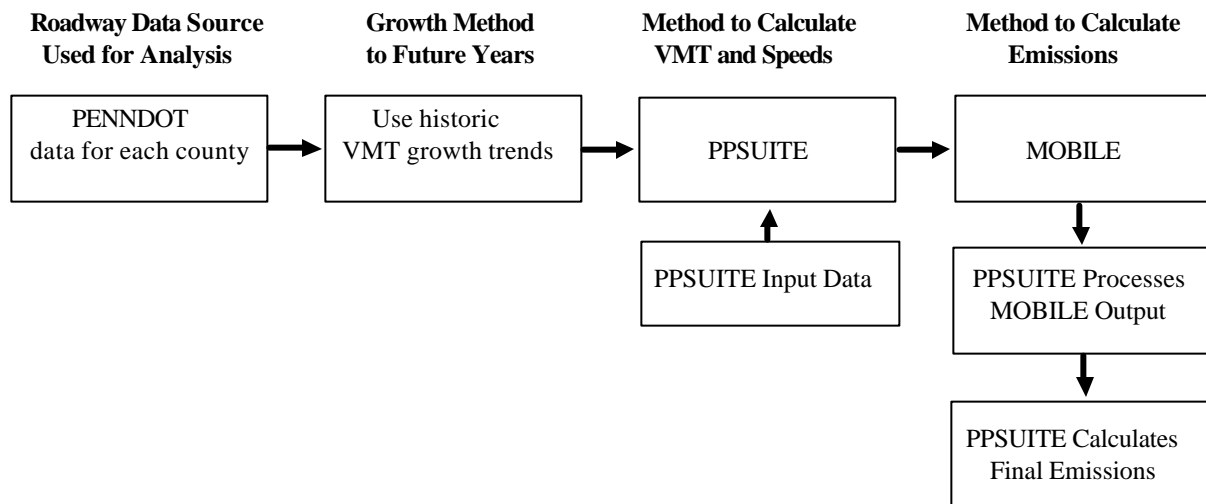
Roadway Data Source Used for Analysis

Growth Method to Future Years

Method to Calculate VMT and Speeds

Method to Calculate Emissions

PENNDOT data for each county

Use historic VMT growth trends

PPSUITE

MOBILE

PPSUITE Input Data

PPSUITE Processes MOBILE Output

PPSUITE Calculates Final Emissions